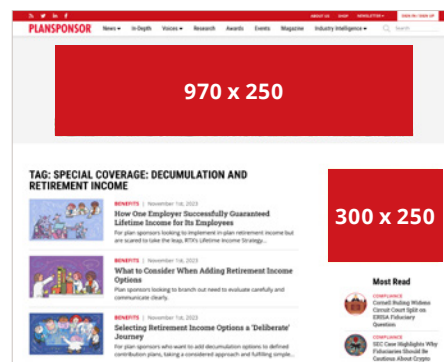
ABOUT US SHOP NEWSLETTERS SIGN IN / SIGN UP

PLANSPONSOR News In-Depth Voices Research Awards Events Magazine Industry Intelligence Search

970 x 250

TAG: SPECIAL COVERAGE: DECUMULATION AND RETIREMENT INCOME

BENEFITS | November 1st, 2023
How One Employer Successfully Guaranteed Lifetime Income for Its Employees
For plan sponsors looking to implement in-plan retirement income but are scared to take the leap, RTX's Lifetime Income Strategy...

BENEFITS | November 1st, 2023
What to Consider When Adding Retirement Income Options
Plan sponsors looking to branch out need to evaluate carefully and communicate clearly.

BENEFITS | November 1st, 2023
Selecting Retirement Income Options a 'Deliberate' Journey
For plan sponsors who want to add decumulation options to defined contribution plans, taking a considered approach and fulfilling simple...

300 x 250

Most Read

COMPLIANCE
Cornell Ruling Widens Circuit Court Split on ERISA Fiduciary Question

COMPLIANCE
SEC Case Highlights Why Fiduciaries Should be Cautious About Crypto